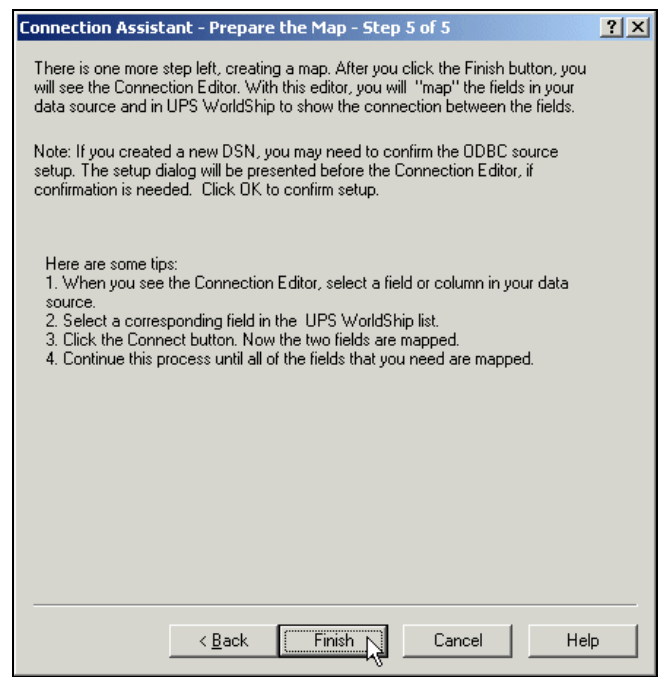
Connection Assistant - Prepare the Map - Step 5 of 5

?

There is one more step left, creating a map. After you click the Finish button, you will see the Connection Editor. With this editor, you will "map" the fields in your data source and in UPS WorldShip to show the connection between the fields.

Note: If you created a new DSN, you may need to confirm the ODBC source setup. The setup dialog will be presented before the Connection Editor, if confirmation is needed. Click OK to confirm setup.

Here are some tips:
1. When you see the Connection Editor, select a field or column in your data source.
2. Select a corresponding field in the UPS WorldShip list.
3. Click the Connect button. Now the two fields are mapped.
4. Continue this process until all of the fields that you need are mapped.

< Back | Finish | Cancel | Help